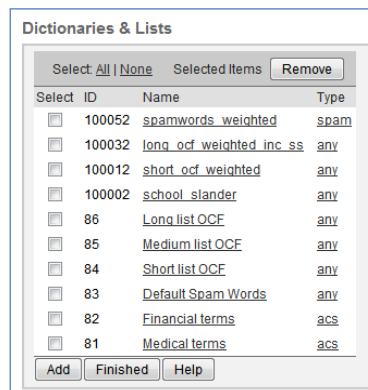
Dictionaries & Lists

Select: All | None Selected Items Remove

| Select | ID | Name | Type |
|---|---|---|---|
| | 100052 | spamwords_weighted | spam |
| | 100032 | long_ocf_weighted_inc_ss | any |
| | 100012 | short_ocf_weighted | any |
| | 100002 | school_slander | any |
| | 86 | Long list OCF | any |
| | 85 | Medium list OCF | any |
| | 84 | Short list OCF | any |
| | 83 | Default Spam Words | any |
| | 82 | Financial terms | acs |
| | 81 | Medical terms | acs |

Add Finished Help